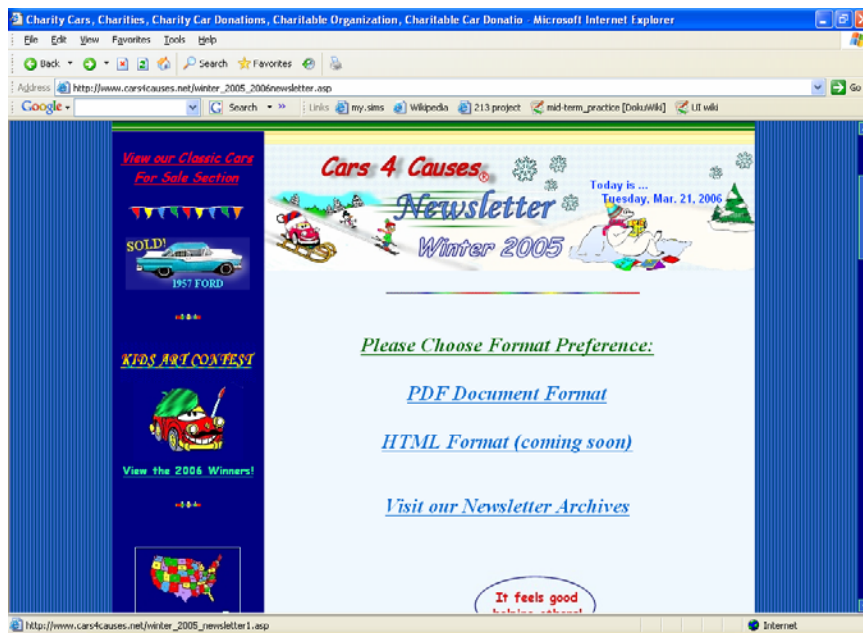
Charity Cars, Charities, Charity Car Donations, Charitable Organization, Charitable Car Donatio - Microsoft Internet Explorer

File Edit View Favorites Tools Help

Back Search Favorites

Address http://www.cars4causes.net/winter_2005_2006newsletter.asp Go

Google Search Links my.sims Wikipedia 213 project mid-term_practice [DokuWiki] UI wiki

View our Classic Cars For Sale Section

SOLD!

1957 FORD

KIDS ART CONTEST

View the 2006 Winners!

Cars 4 Causes

Today is ... Tuesday, Mar. 21, 2006

Newsletter

Winter 2005

Please Choose Format Preference:

PDF Document Format

HTML Format (coming soon)

Visit our Newsletter Archives

It feels good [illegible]

http://www.cars4causes.net/winter_2005_newsletter1.asp

Internet